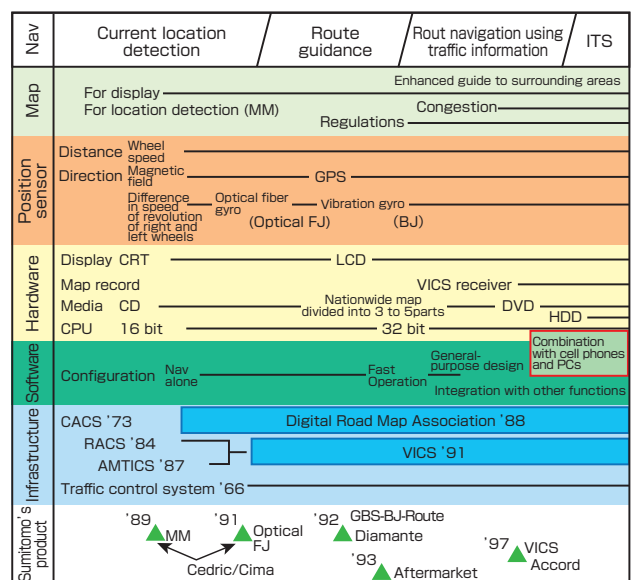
| Nav | Current location detection | Route guidance | Rout navigation using traffic information | ITS |
|---|---|---|---|---|

Map
For display
For location detection (MM)
Enhanced guide to surrounding areas
Congestion
Regulations

Position sensor
Distance Wheel speed
Direction Magnetic field
GPS
Difference in speed of revolution of right and left wheels
Optical fiber gyro
Vibration gyro
(Optical FJ)
(BJ)

Hardware
Display CRT
LCD
Map record
VICS receiver
Media CD
Nationwide map divided into 3 to 5parts
DVD
HDD
CPU 16 bit
32 bit

Software
Configuration
Nav alone
Fast Operation
General-purpose design
Combination with cell phones and PCs
Integration with other functions

Infrastructure
CACS '73
Digital Road Map Association '88
RACS '84
AMTICS '87
VICS '91
Traffic control system '66

Sumitomo's product
'89 MM
'91 Optical FJ
Cedric/Cima
'92 GBS-BJ-Route Diamante
'93 Aftermarket
'97 VICS Accord